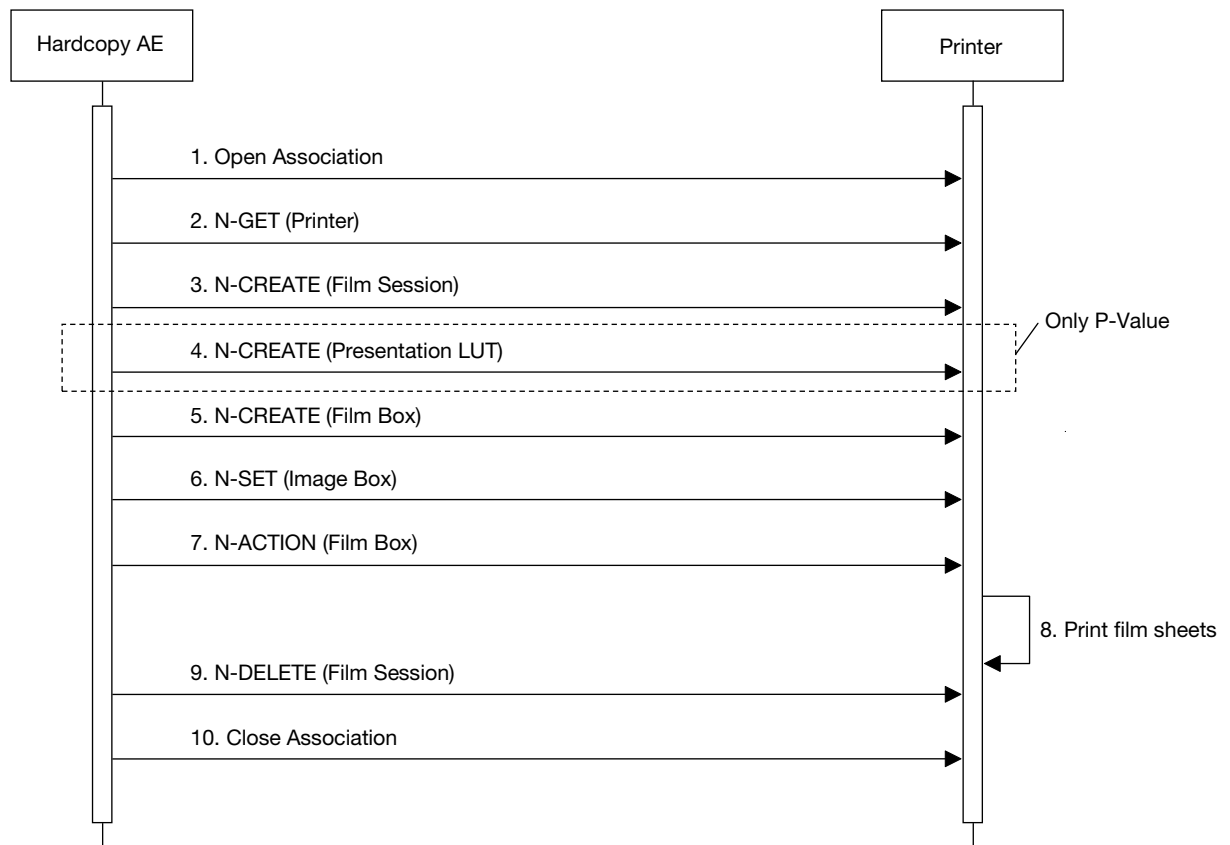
Hardcopy AE

Printer

1. Open Association

2. N-GET (Printer)

3. N-CREATE (Film Session)

4. N-CREATE (Presentation LUT)

Only P-Value

5. N-CREATE (Film Box)

6. N-SET (Image Box)

7. N-ACTION (Film Box)

8. Print film sheets

9. N-DELETE (Film Session)

10. Close Association